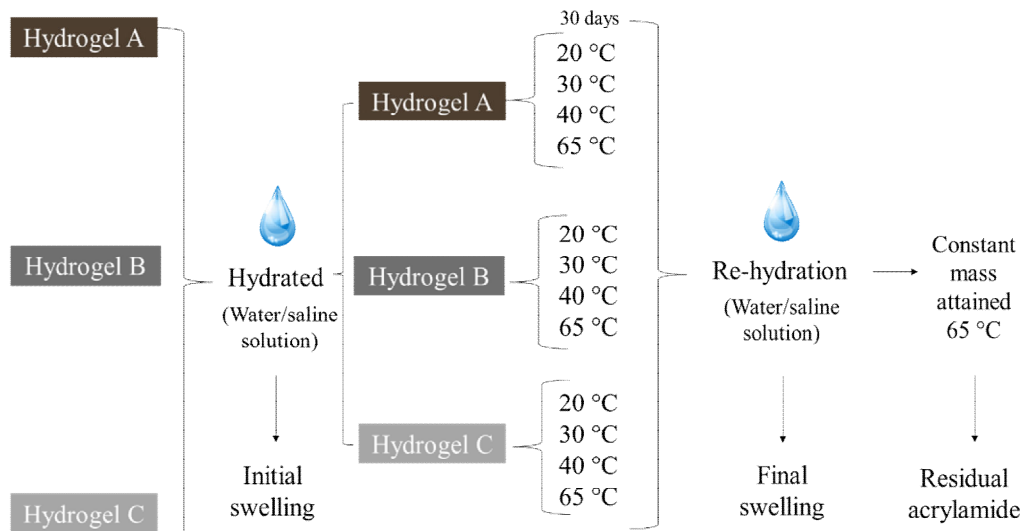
Hydrogel A

Hydrogel B

Hydrogel C

Hydrated
(Water/saline solution)

Initial swelling

Hydrogel A

Hydrogel B

Hydrogel C

30 days

20 °C
30 °C
40 °C
65 °C

20 °C
30 °C
40 °C
65 °C

20 °C
30 °C
40 °C
65 °C

Re-hydration
(Water/saline solution)

Final swelling

Constant mass attained 65 °C

Residual acrylamide